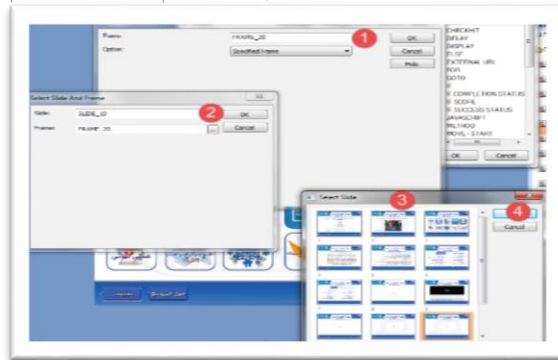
Frame: FRAME_20
Option: Specified Frame
1
OK
Cancel
Help

CHECKPT
DELAY
DISPLAY
ELSE
EXTERNAL URL
FOR
GOTO
IF
IF COMPLETION STATUS
IF SCORE
IF SUCCESS STATUS
JAVASCRIPT
METHOD
MOVE - START
OK
Cancel

Select Slide And Frame
Slide: SLIDE_10
Frame: FRAME_20
2
OK
Cancel
...

Select Slide
3
4
Cancel